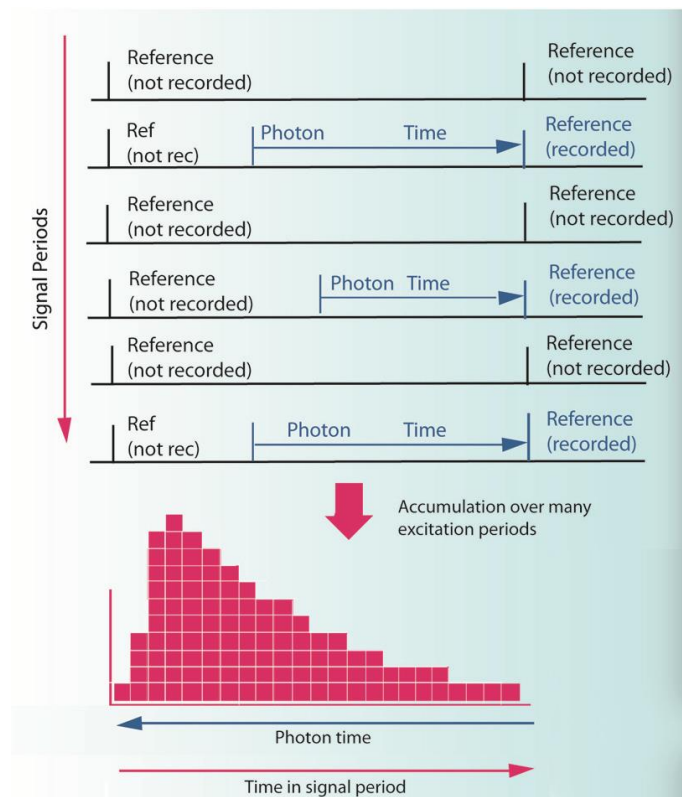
Signal Periods

Reference (not recorded)

Reference (not recorded)

Ref (not rec)

Photon Time

Reference (recorded)

Reference (not recorded)

Reference (not recorded)

Reference (not recorded)

Photon Time

Reference (recorded)

Reference (not recorded)

Reference (not recorded)

Ref (not rec)

Photon Time

Reference (recorded)

Accumulation over many excitation periods

Photon time

Time in signal period